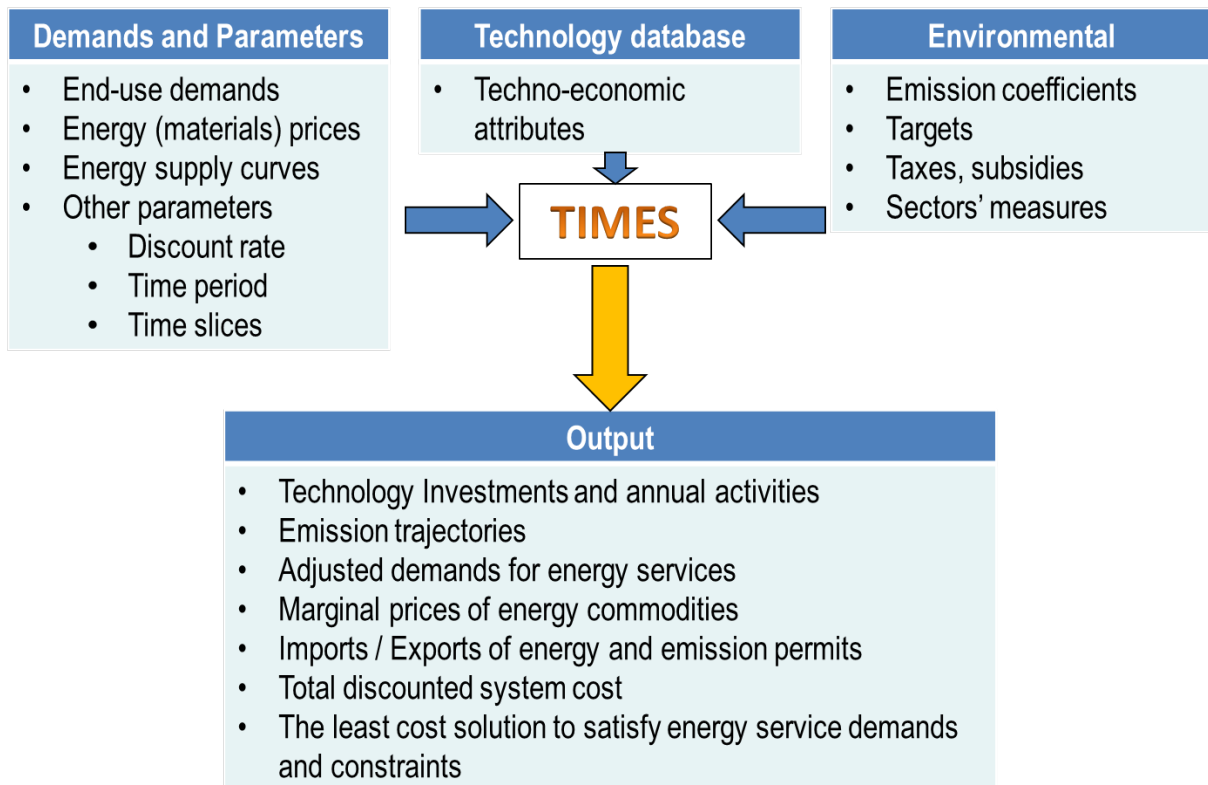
Demands and Parameters

- End-use demands
- Energy (materials) prices
- Energy supply curves
- Other parameters
  - Discount rate
  - Time period
  - Time slices

Technology database

- Techno-economic attributes

Environmental

- Emission coefficients
- Targets
- Taxes, subsidies
- Sectors' measures

TIMES

Output

- Technology Investments and annual activities
- Emission trajectories
- Adjusted demands for energy services
- Marginal prices of energy commodities
- Imports / Exports of energy and emission permits
- Total discounted system cost
- The least cost solution to satisfy energy service demands and constraints